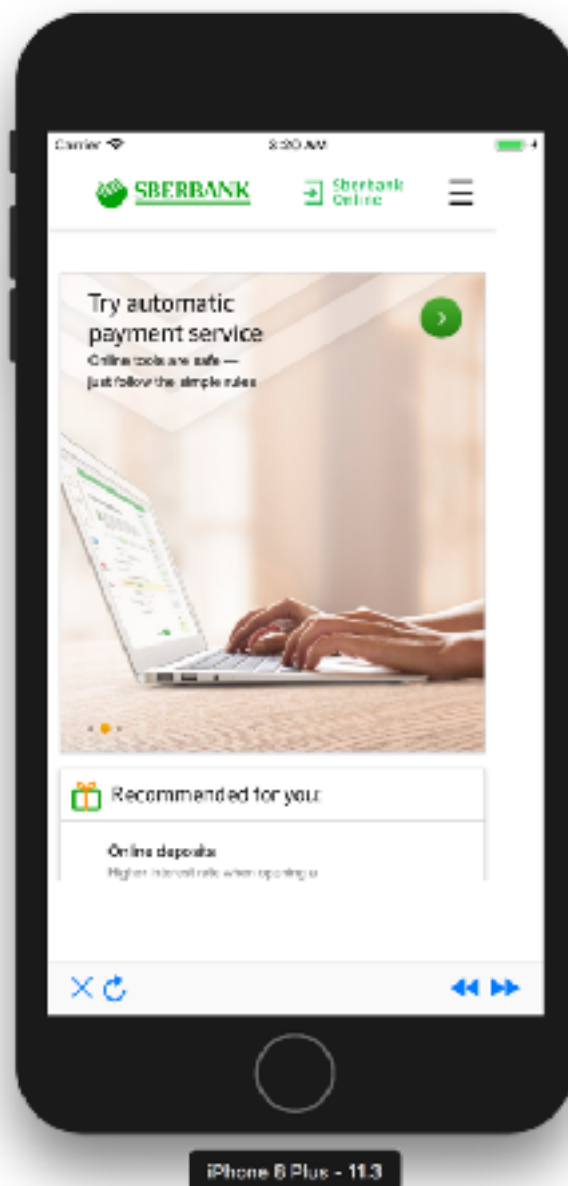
Carrier
8:20 AM

SBERBANK
Sberbank Online

Try automatic payment service
Online tools are safe — just follow the simple rules

Recommended for you:

Online deposits
Higher interest rate when opening a

iPhone 8 Plus - 11.3